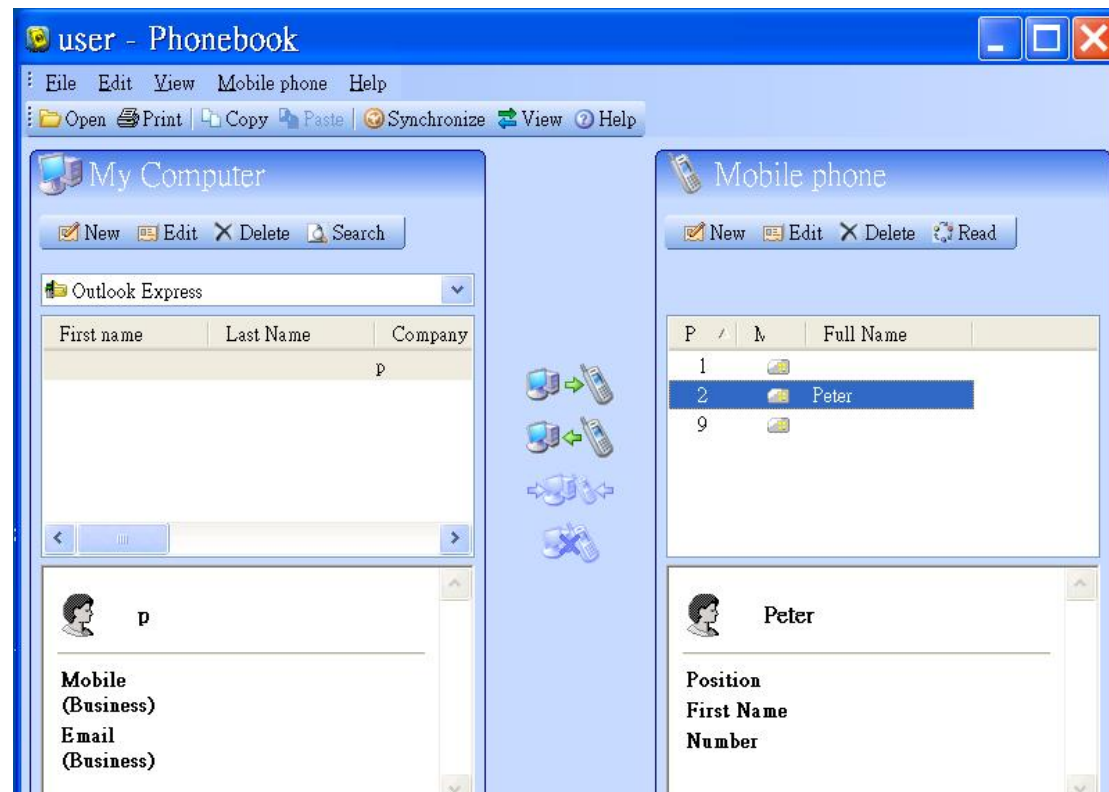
user - Phonebook

File Edit View Mobile phone Help

Open Print Copy Paste Synchronize View Help

My Computer

New Edit Delete Search

Outlook Express

| First name | Last Name | Company |
|---|---|---|
| | | p |

p

Mobile (Business)
Email (Business)

Mobile phone

New Edit Delete Read

| P | M | Full Name |
|---|---|---|
| 1 | | |
| 2 | | Peter |
| 9 | | |

Peter

Position
First Name
Number